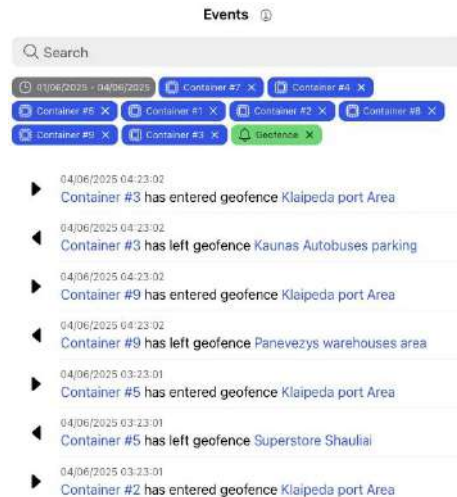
Events ⓘ

Search

01/06/2025 - 04/06/2025
Container #7 ✕
Container #4 ✕
Container #6 ✕
Container #1 ✕
Container #2 ✕
Container #8 ✕
Container #9 ✕
Container #3 ✕
Geofence ✕

04/06/2025 04:23:02
Container #3 has entered geofence Klaipeda port Area

04/06/2025 04:23:02
Container #3 has left geofence Kaunas Autobuses parking

04/06/2025 04:23:02
Container #9 has entered geofence Klaipeda port Area

04/06/2025 04:23:02
Container #9 has left geofence Panevezys warehouses area

04/06/2025 03:23:01
Container #5 has entered geofence Klaipeda port Area

04/06/2025 03:23:01
Container #5 has left geofence Superstore Shauliai

04/06/2025 03:23:01
Container #2 has entered geofence Klaipeda port Area